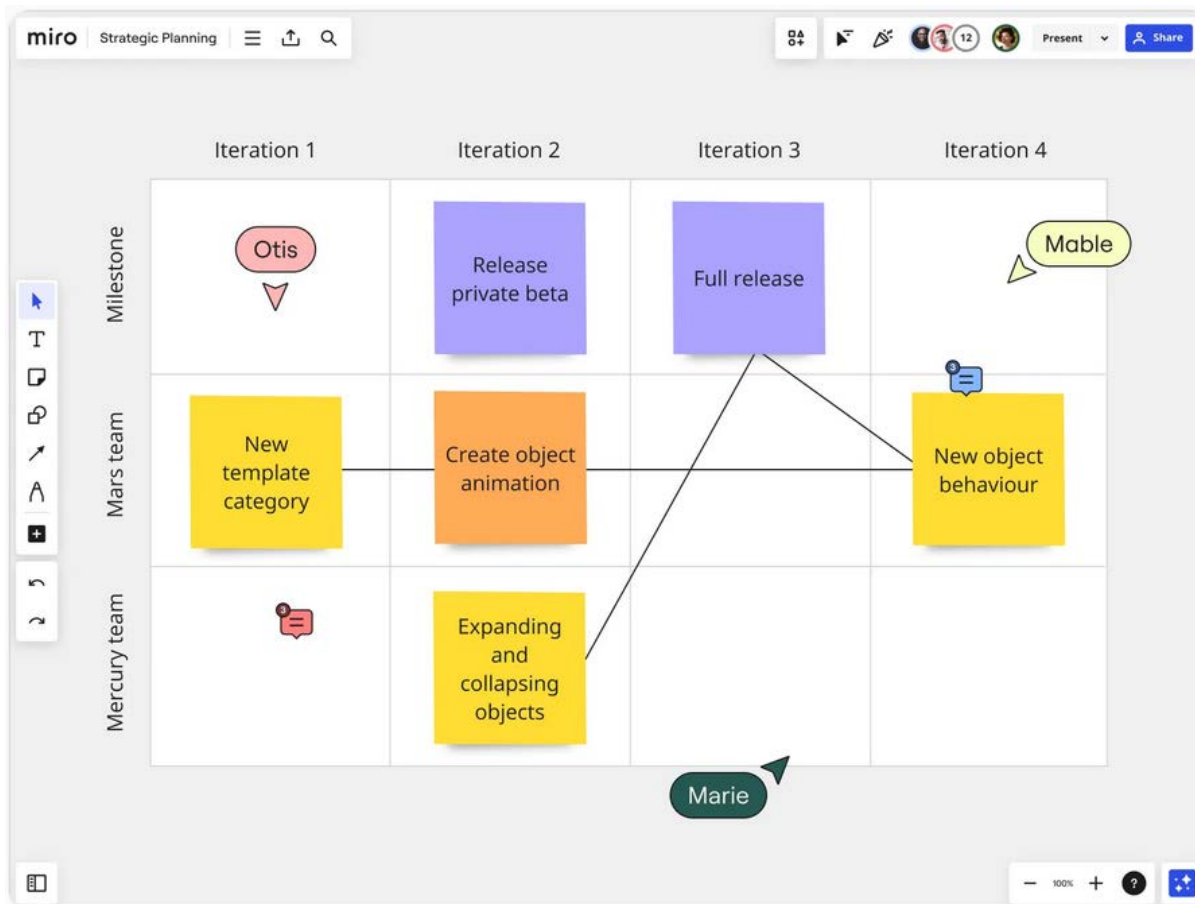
miro Strategic Planning

12 Present Share

| | Iteration 1 | Iteration 2 | Iteration 3 | Iteration 4 |
|---|---|---|---|---|
| Milestone | Otis | Release private beta | Full release | Mable |
| Mars team | New template category | Create object animation | | 3 New object behaviour |
| Mercury team | 3 | Expanding and collapsing objects | | |

Marie

100%
?